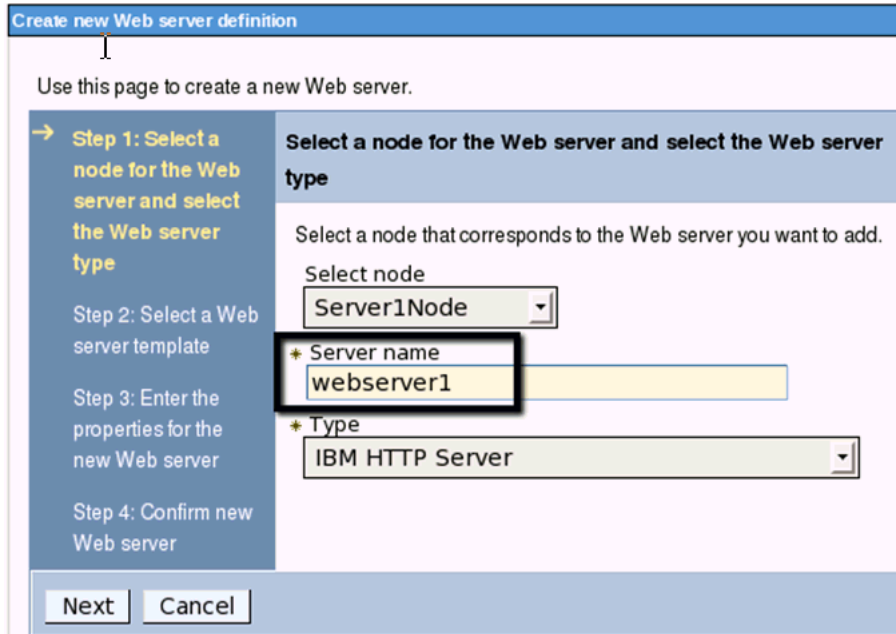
Create new Web server definition

Use this page to create a new Web server.

→ Step 1: Select a node for the Web server and select the Web server type

Step 2: Select a Web server template

Step 3: Enter the properties for the new Web server

Step 4: Confirm new Web server

Select a node for the Web server and select the Web server type

Select a node that corresponds to the Web server you want to add.

Select node
Server1Node

* Server name
webserver1

* Type
IBM HTTP Server

Next | Cancel